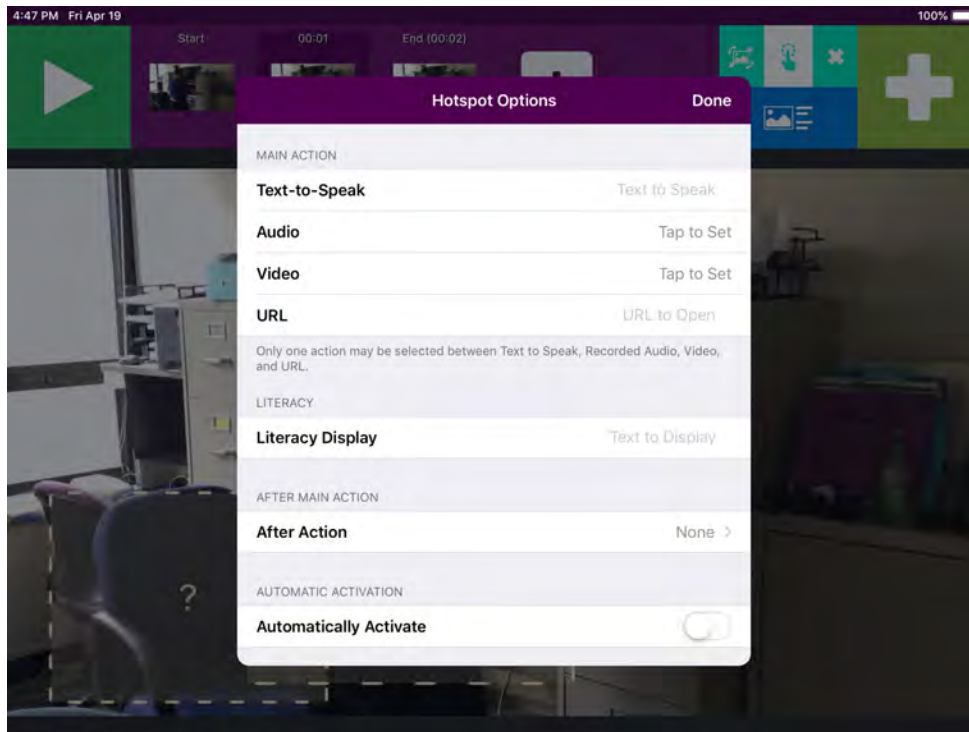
4:47 PM Fri Apr 19

100%

Start

00:01

End (00:02)

Hotspot Options

Done

MAIN ACTION

Text-to-Speak

Text to Speak

Audio

Tap to Set

Video

Tap to Set

URL

URL to Open

Only one action may be selected between Text to Speak, Recorded Audio, Video, and URL.

LITERACY

Literacy Display

Text to Display

AFTER MAIN ACTION

After Action

None >

AUTOMATIC ACTIVATION

Automatically Activate

?